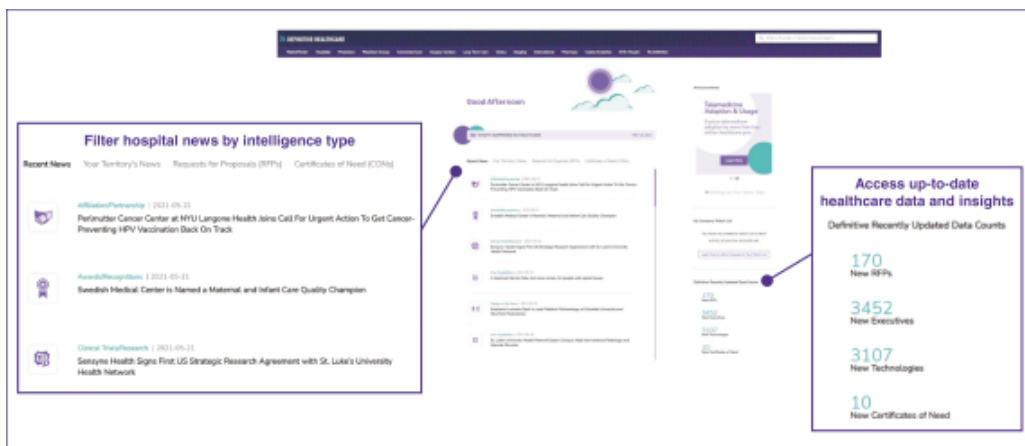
DEFINITIVE HEALTHCARE

Good Afternoon

Filter hospital news by intelligence type

Recent News | Your Territory's News | Requests for Proposals (RFPs) | Certificates of Need (CONs)

Affiliation/Partnership | 2021-05-21
Perlmutter Cancer Center at NYU Langone Health Joins Call For Urgent Action To Get Cancer-Preventing HPV Vaccination Back On Track

Awards/Recognitions | 2021-05-21
Swedish Medical Center is Named a Maternal and Infant Care Quality Champion

Clinical Trials/Research | 2021-05-21
Sensyne Health Signs First US Strategic Research Agreement with St. Luke's University Health Network

Telemedicine Adoption & Usage

Access up-to-date healthcare data and insights

Definitive Recently Updated Data Counts

170
New RFPs

3452
New Executives

3107
New Technologies

10
New Certificates of Need